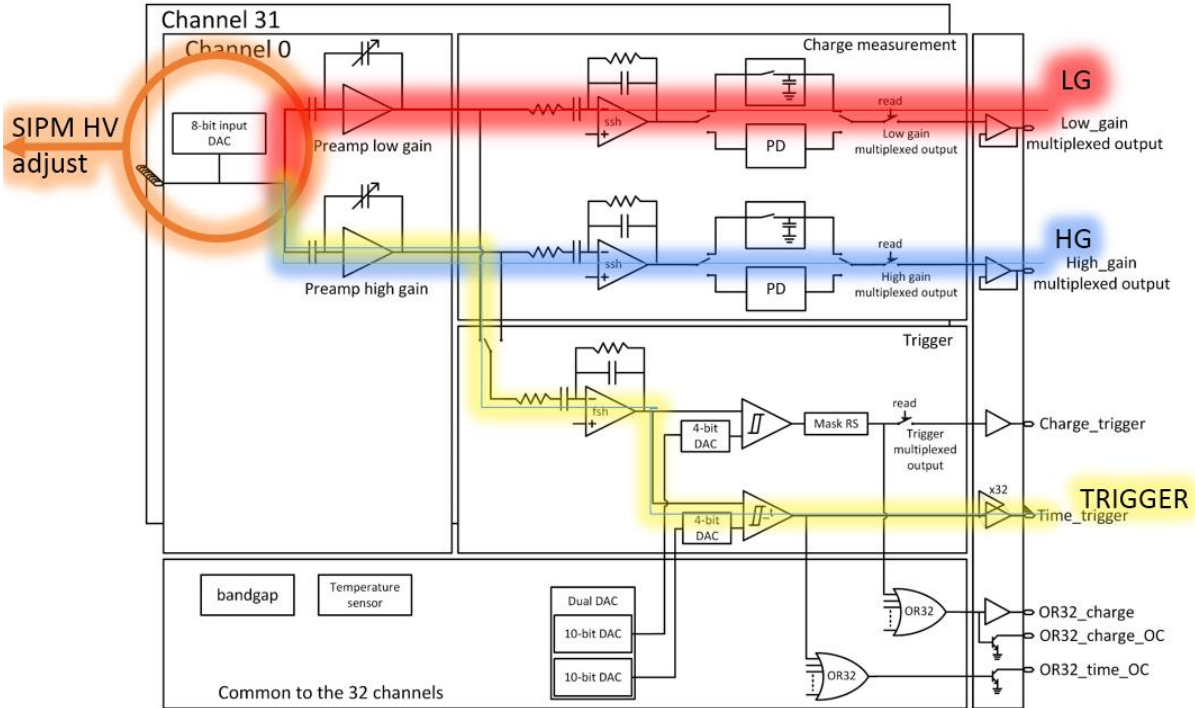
Channel 31

Channel 0

Charge measurement

LG

SIPM HV adjust

8-bit input DAC

Preamp low gain

ssh

read

Low gain multiplexed output

PD

Low_gain multiplexed output

HG

ssh

read

High gain multiplexed output

PD

High_gain multiplexed output

Preamp high gain

Trigger

fsh

4-bit DAC

Mask RS

read

Trigger multiplexed output

Charge_trigger

x32

TRIGGER

4-bit DAC

Time_trigger

bandgap

Temperature sensor

Dual DAC

10-bit DAC

10-bit DAC

OR32

OR32_charge

OR32_charge_OC

OR32

OR32_time_OC

Common to the 32 channels